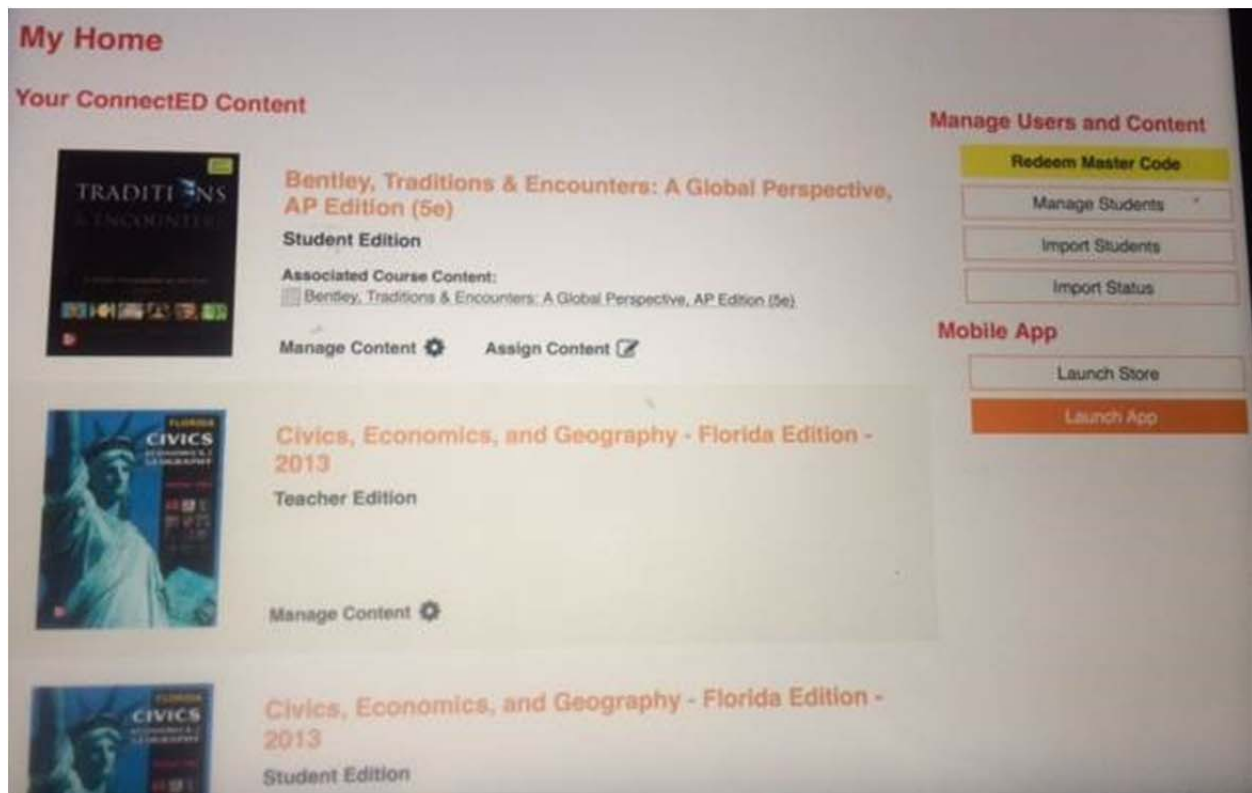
My Home

Your ConnectED Content

TRADITIONS & ENCOUNTERS

Bentley, Traditions & Encounters: A Global Perspective, AP Edition (5e)

Student Edition

Associated Course Content:
Bentley, Traditions & Encounters: A Global Perspective, AP Edition (5e)

Manage Content

Assign Content

FLORIDA CIVICS

Civics, Economics, and Geography - Florida Edition - 2013

Teacher Edition

Manage Content

FLORIDA CIVICS

Civics, Economics, and Geography - Florida Edition - 2013

Student Edition

Manage Users and Content

Redeem Master Code

Manage Students

Import Students

Import Status

Mobile App

Launch Store

Launch App